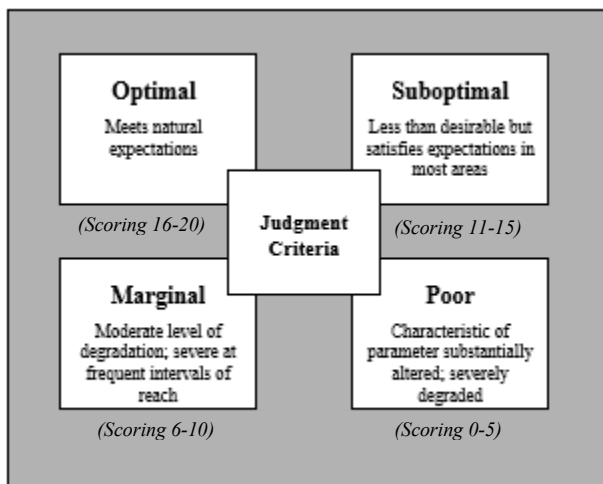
Optimal
Meets natural expectations

(Scoring 16-20)

Suboptimal
Less than desirable but satisfies expectations in most areas

(Scoring 11-15)

Judgment Criteria

Marginal
Moderate level of degradation; severe at frequent intervals of reach

(Scoring 6-10)

Poor
Characteristic of parameter substantially altered; severely degraded

(Scoring 0-5)